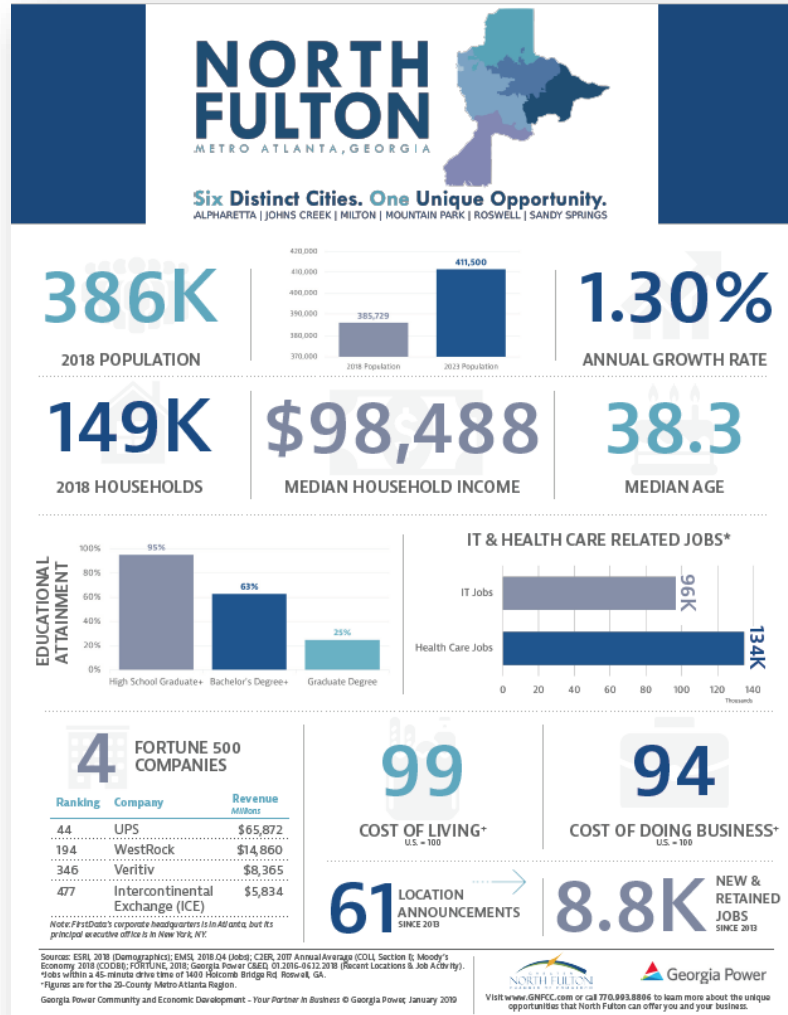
NORTH FULTON
METRO ATLANTA, GEORGIA

Six Distinct Cities. One Unique Opportunity.
ALPHARETTA | JOHNS CREEK | MILTON | MOUNTAIN PARK | ROSWELL | SANDY SPRINGS

386K
2018 POPULATION

| | 2018 Population | 2023 Population |
|---|---|---|
| | 385,729 | 411,500 |

420,000
410,000
400,000
390,000
380,000
370,000

1.30%
ANNUAL GROWTH RATE

149K
2018 HOUSEHOLDS

$98,488
MEDIAN HOUSEHOLD INCOME

38.3
MEDIAN AGE

EDUCATIONAL ATTAINMENT

| | High School Graduate+ | Bachelor's Degree+ | Graduate Degree |
|---|---|---|---|
| | 95% | 63% | 25% |

100%
80%
60%
40%
20%
0%

IT & HEALTH CARE RELATED JOBS*

| | |
|---|---|
| IT Jobs | 96K |
| Health Care Jobs | 134K |

0 20 40 60 80 100 120 140
Thousands

4 FORTUNE 500 COMPANIES

| Ranking | Company | Revenue Millions |
|---|---|---|
| 44 | UPS | $65,872 |
| 194 | WestRock | $14,860 |
| 346 | Veritiv | $8,365 |
| 477 | Intercontinental Exchange (ICE) | $5,834 |

Note: FirstData's corporate headquarters is in Atlanta, but its principal executive office is in New York, NY.

99
COST OF LIVING+
U.S. = 100

94
COST OF DOING BUSINESS+
U.S. = 100

61 LOCATION ANNOUNCEMENTS
SINCE 2013

8.8K NEW & RETAINED JOBS
SINCE 2013

Sources: ESRI, 2018 (Demographics); EMSI, 2018.Q4 (Jobs); C2ER, 2017 Annual Average (COLI, Section I); Moody's Economy, 2018 (CODB); FORTUNE, 2018; Georgia Power CBED, 01.2016-06.12.2018 (Recent Locations & Job Activity).
*Jobs within a 45-minute drive time of 1400 Holcomb Bridge Rd, Roswell, GA.
+Figures are for the 29-County Metro Atlanta Region.

Georgia Power Community and Economic Development - Your Partner in Business © Georgia Power, January 2019

GREATER NORTH FULTON CHAMBER OF COMMERCE

Georgia Power

Visit www.GNFCC.com or call 770.993.8806 to learn more about the unique opportunities that North Fulton can offer you and your business.